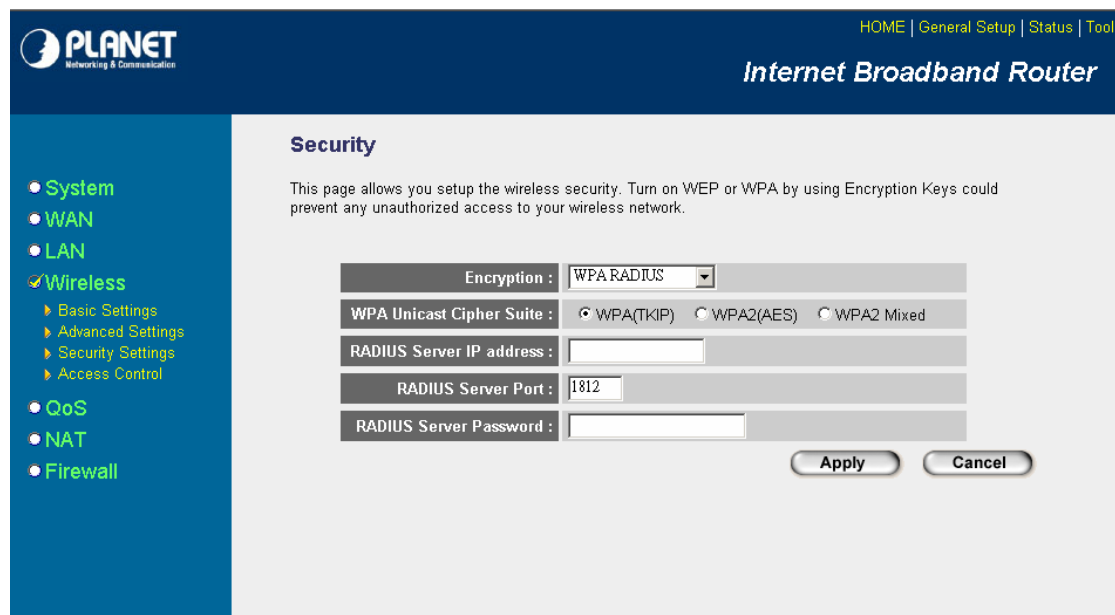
PLANET
Networking & Communication

HOME | General Setup | Status | Tool

Internet Broadband Router

System
WAN
LAN
Wireless
Basic Settings
Advanced Settings
Security Settings
Access Control
QoS
NAT
Firewall

Security

This page allows you setup the wireless security. Turn on WEP or WPA by using Encryption Keys could prevent any unauthorized access to your wireless network.

| Encryption : | WPA RADIUS |
|---|---|
| WPA Unicast Cipher Suite : | WPA(TKIP) WPA2(AES) WPA2 Mixed |
| RADIUS Server IP address : | |
| RADIUS Server Port : | 1812 |
| RADIUS Server Password : | |

Apply Cancel